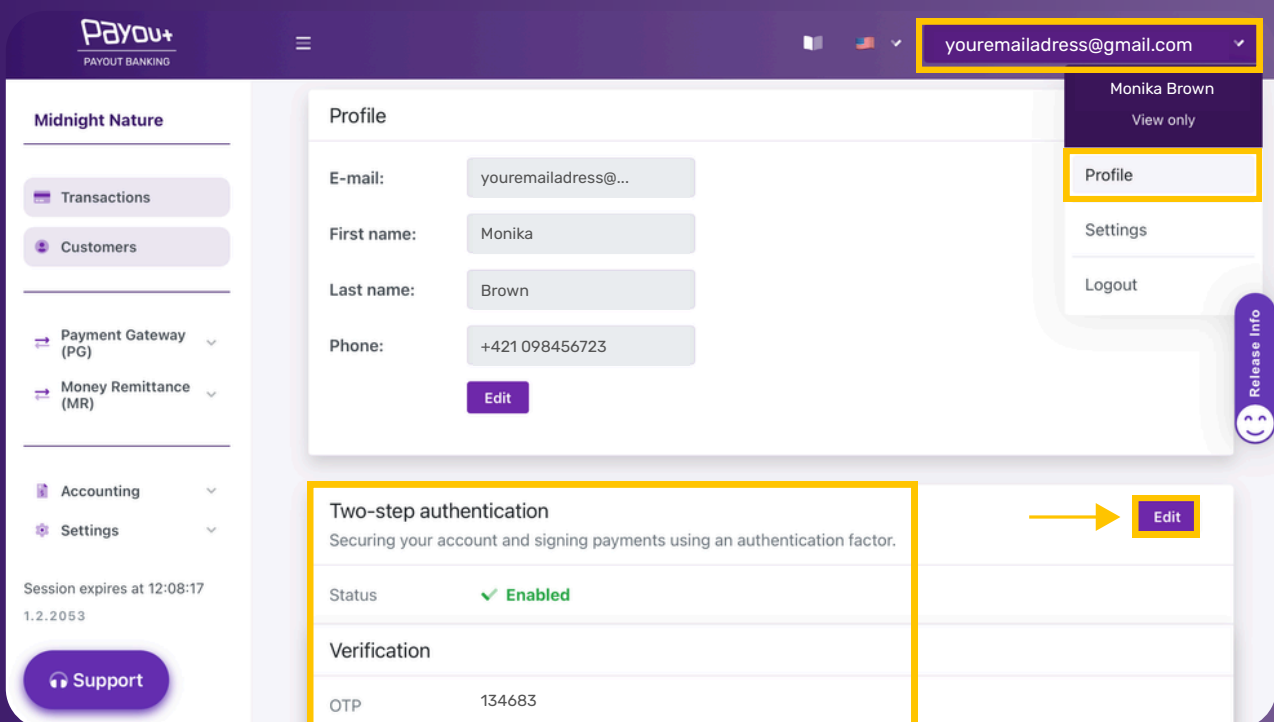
Payou+
PAYOUT BANKING

youremailadress@gmail.com

Monika Brown
View only

Profile

Settings

Logout

Release Info

Midnight Nature

Transactions

Customers

Payment Gateway (PG)

Money Remittance (MR)

Accounting

Settings

Session expires at 12:08:17

1.2.2053

Support

Profile

E-mail: youremailadress@...

First name: Monika

Last name: Brown

Phone: +421 098456723

Edit

Two-step authentication

Securing your account and signing payments using an authentication factor.

Edit

Status ✓ Enabled

Verification

OTP 134683